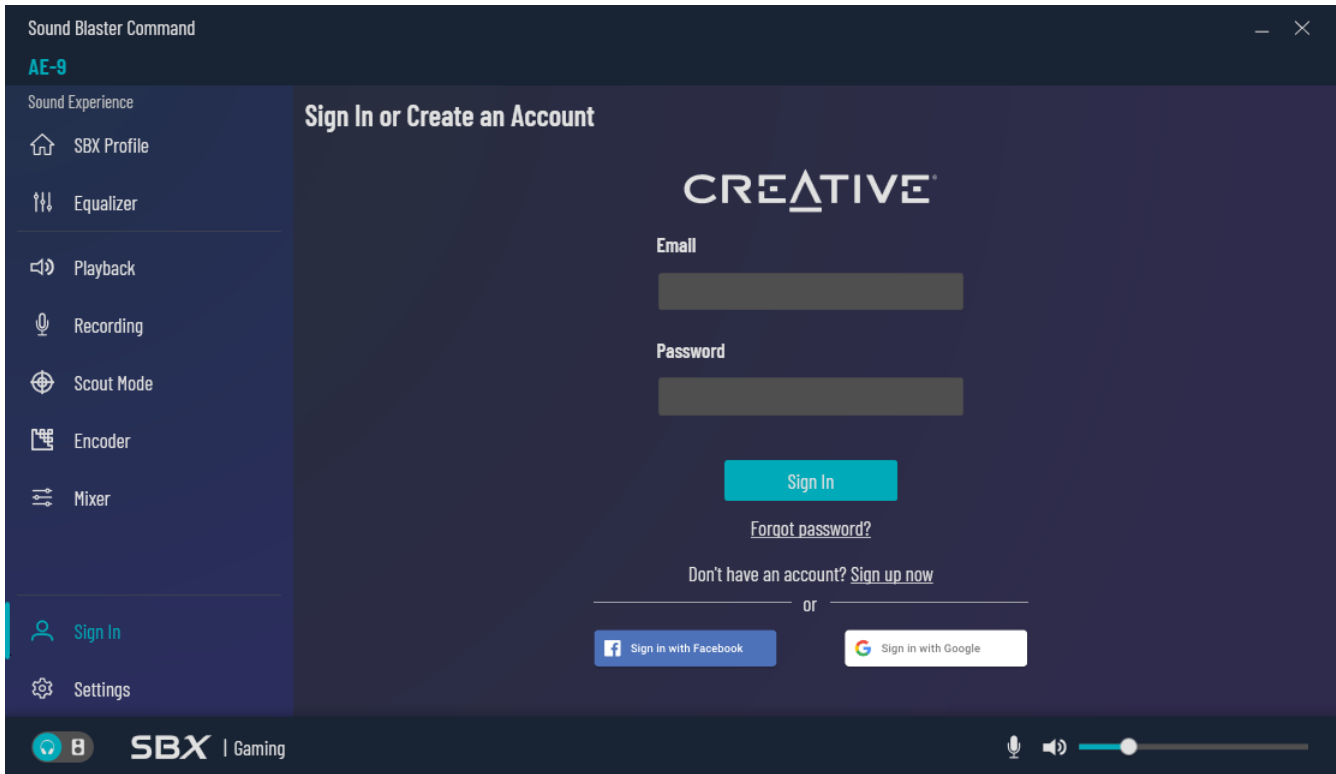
Sound Blaster Command
AE-9

Sound Experience
SBX Profile
Equalizer
Playback
Recording
Scout Mode
Encoder
Mixer
Sign In
Settings

Sign In or Create an Account

CREATIVE

Email

Password

Sign In

Forgot password?

Don't have an account? Sign up now

or

Sign in with Facebook

Sign in with Google

SBX | Gaming